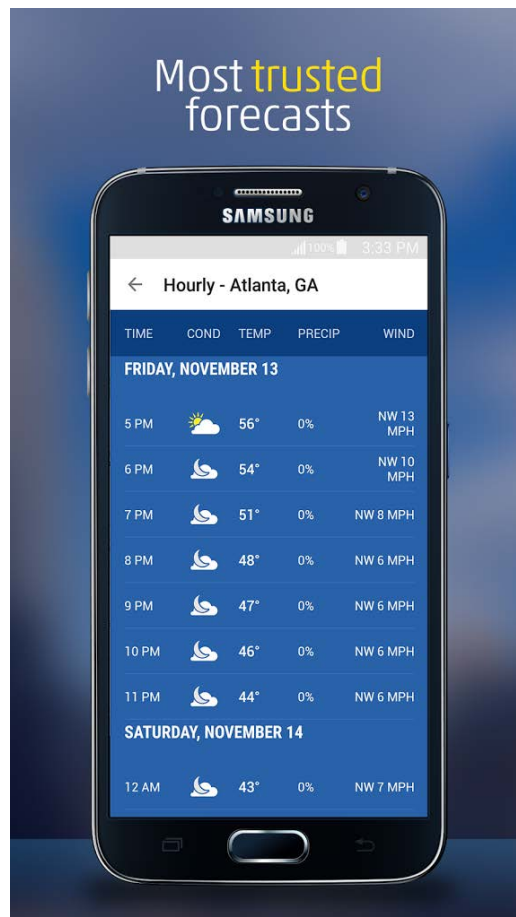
Most trusted forecasts

SAMSUNG

100% 3:33 PM

← Hourly - Atlanta, GA

| TIME | COND | TEMP | PRECIP | WIND |
|---|---|---|---|---|
| FRIDAY, NOVEMBER 13 | | | | |
| 5 PM | | 56° | 0% | NW 13 MPH |
| 6 PM | | 54° | 0% | NW 10 MPH |
| 7 PM | | 51° | 0% | NW 8 MPH |
| 8 PM | | 48° | 0% | NW 6 MPH |
| 9 PM | | 47° | 0% | NW 6 MPH |
| 10 PM | | 46° | 0% | NW 6 MPH |
| 11 PM | | 44° | 0% | NW 6 MPH |
| SATURDAY, NOVEMBER 14 | | | | |
| 12 AM | | 43° | 0% | NW 7 MPH |